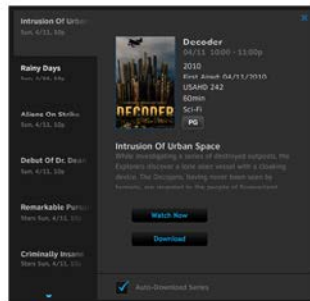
Intrusion Of Urban
Sun, 4/11, 10p

Rainy Days
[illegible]

Aliens On Strike
Sun, 4/11, 10p

Debut Of Dr. Dear
Sun, 4/11, 10p

Remarkable Purs
Mon Sun, 4/11, 10p

Criminally Insane
Sun, 4/11, 10p

DECODER

Decoder
04/11 10:00 - 11:00p
2010
First Aired 04/11/2010
USAHD 242
60min
Sci-Fi
PG

Intrusion Of Urban Space
While investigating a series of destroyed outposts, the Explorers discover a lone alien vessel with a cloaking device. The Decoders, having never been seen by humans, are revealed to the people of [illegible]

Watch Now

Download

Auto-Download Series